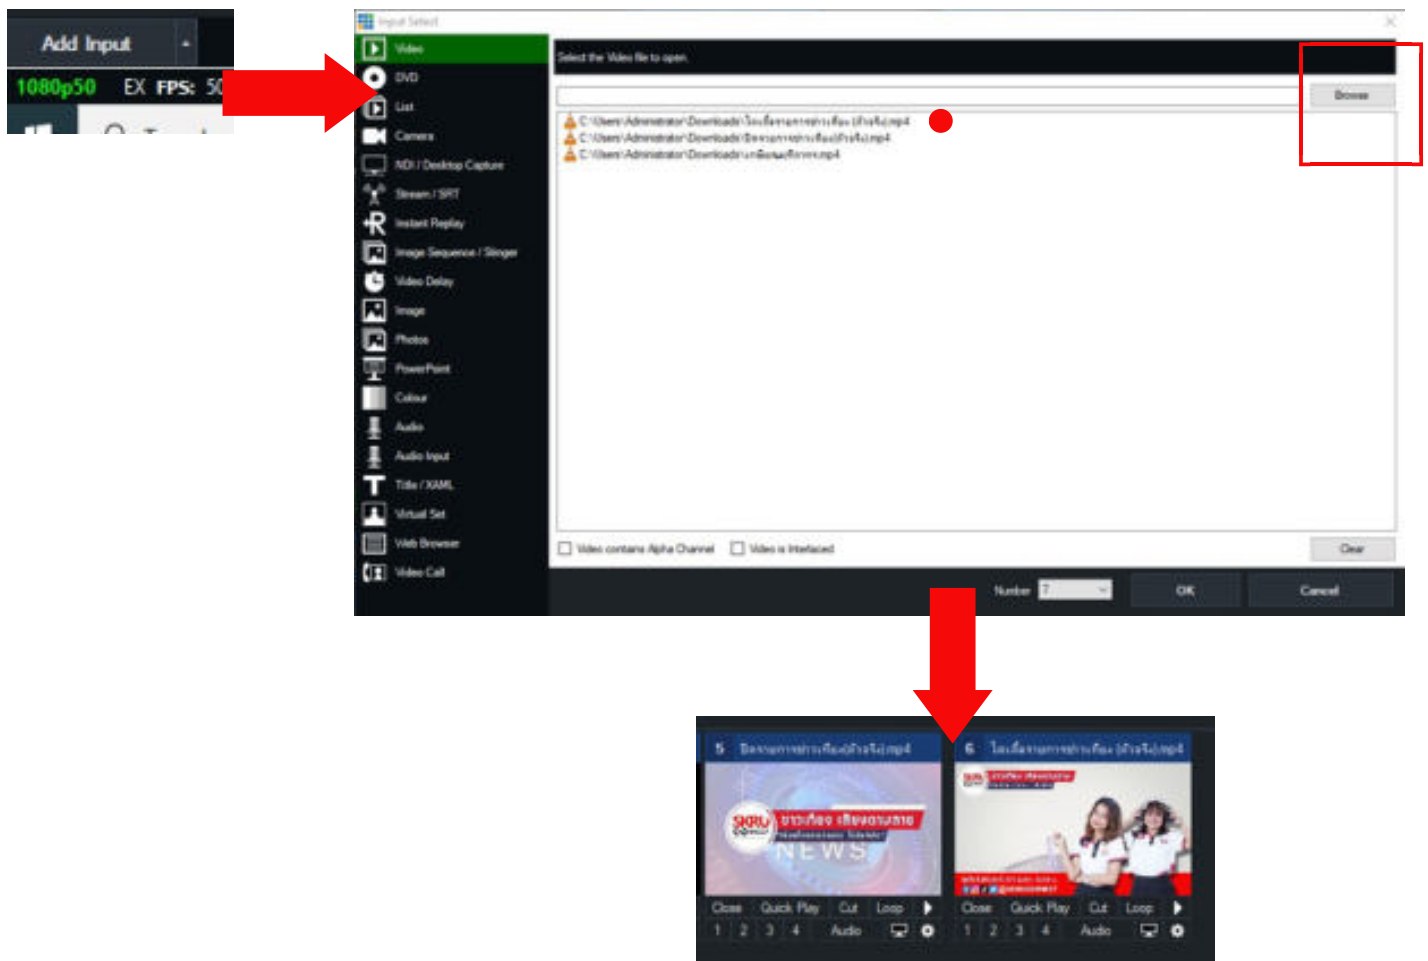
Add Input
1080p50 EX FPS: 50

Input Select

Video
DVD
List
Camera
NDI / Desktop Capture
Stream / SRT
Instant Replay
Image Sequence / Stinger
Video Delay
Image
Photos
PowerPoint
Colour
Audio
Audio Input
Title / XAML
Virtual Set
Web Browser
Video Call

Select the Video file to open.

Browse

C:\Users\Administrator\Downloads\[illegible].mp4
C:\Users\Administrator\Downloads\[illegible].mp4
C:\Users\Administrator\Downloads\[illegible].mp4

Video contains Alpha Channel
Video is Interlaced
Clear

Number 7
OK
Cancel

5 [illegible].mp4
6 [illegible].mp4

SKRU ข่าวเที่ยง เสียงตามสาย
NEWS

Close Quick Play Cut Loop
1 2 3 4 Audio
Close Quick Play Cut Loop
1 2 3 4 Audio